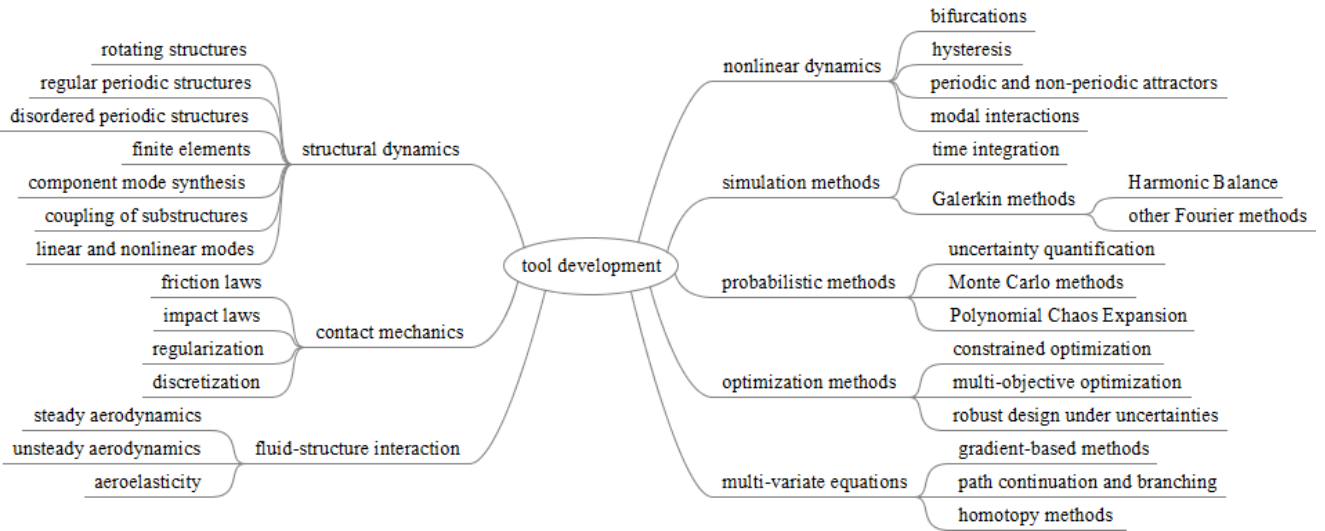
tool development

structural dynamics
rotating structures
regular periodic structures
disordered periodic structures
finite elements
component mode synthesis
coupling of substructures
linear and nonlinear modes

contact mechanics
friction laws
impact laws
regularization
discretization

fluid-structure interaction
steady aerodynamics
unsteady aerodynamics
aeroelasticity

nonlinear dynamics
bifurcations
hysteresis
periodic and non-periodic attractors
modal interactions

simulation methods
time integration
Galerkin methods
Harmonic Balance
other Fourier methods

probabilistic methods
uncertainty quantification
Monte Carlo methods
Polynomial Chaos Expansion

optimization methods
constrained optimization
multi-objective optimization
robust design under uncertainties

multi-variate equations
gradient-based methods
path continuation and branching
homotopy methods